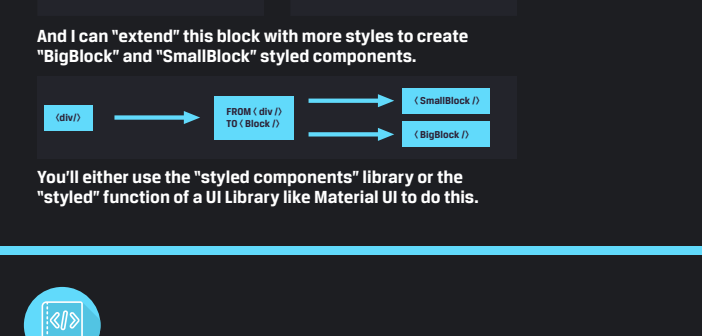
And I can "extend" this block with more styles to create "BigBlock" and "SmallBlock" styled components.

<div/>

FROM < div /> TO < Block />

< SmallBlock />

< BigBlock />

You'll either use the "styled components" library or the "styled" function of a UI Library like Material UI to do this.

</>